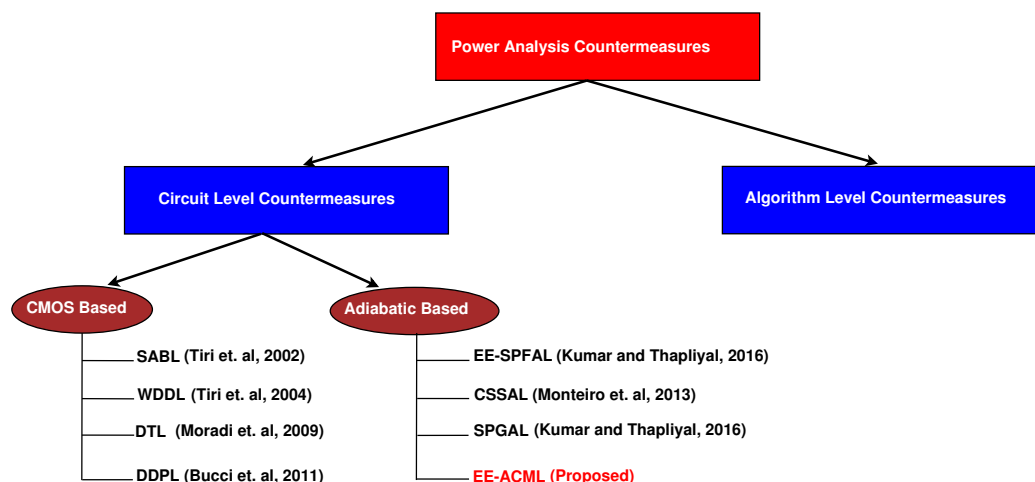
Power Analysis Countermeasures

Circuit Level Countermeasures

Algorithm Level Countermeasures

CMOS Based

Adiabatic Based

SABL (Tiri et. al, 2002)

WDDL (Tiri et. al, 2004)

DTL (Moradi et. al, 2009)

DDPL (Bucci et. al, 2011)

EE-SPFAL (Kumar and Thapliyal, 2016)

CSSAL (Monteiro et. al, 2013)

SPGAL (Kumar and Thapliyal, 2016)

EE-ACML (Proposed)